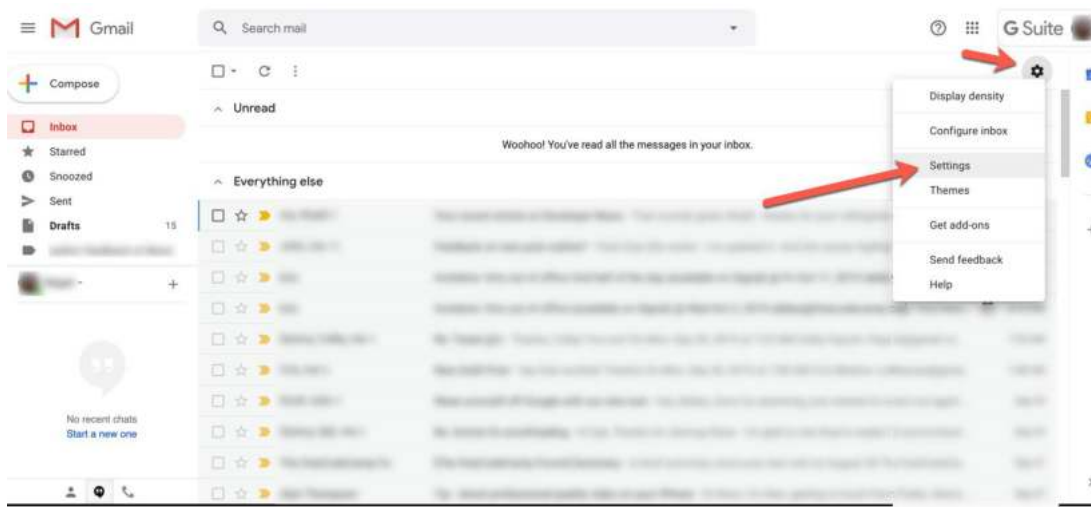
Gmail

Search mail

G Suite

Compose

Inbox
Starred
Snoozed
Sent
Drafts 15

No recent chats
Start a new one

Unread

Woohoo! You've read all the messages in your inbox.

Everything else

Display density
Configure inbox
Settings
Themes
Get add-ons
Send feedback
Help